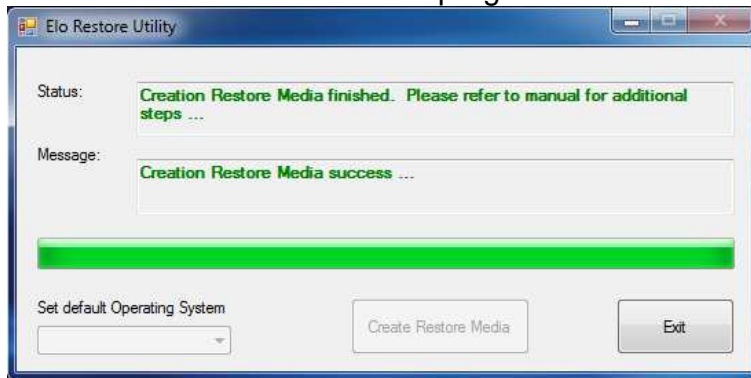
Elo Restore Utility

Status:
Creation Restore Media finished. Please refer to manual for additional steps ...

Message:
Creation Restore Media success ...

Set default Operating System

Create Restore Media

Exit